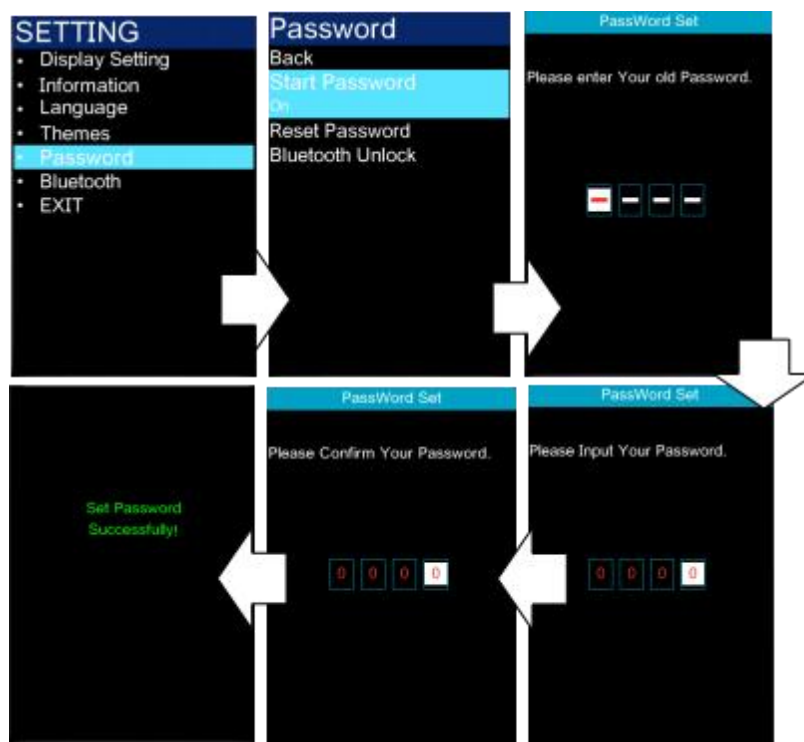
SETTING
• Display Setting
• Information
• Language
• Themes
• Password
• Bluetooth
• EXIT

Password
Back
Start Password
On
Reset Password
Bluetooth Unlock

PassWord Set
Please enter Your old Password.

PassWord Set
Please Input Your Password.
0 0 0 0

PassWord Set
Please Confirm Your Password.
0 0 0 0

Set Password
Successfully!